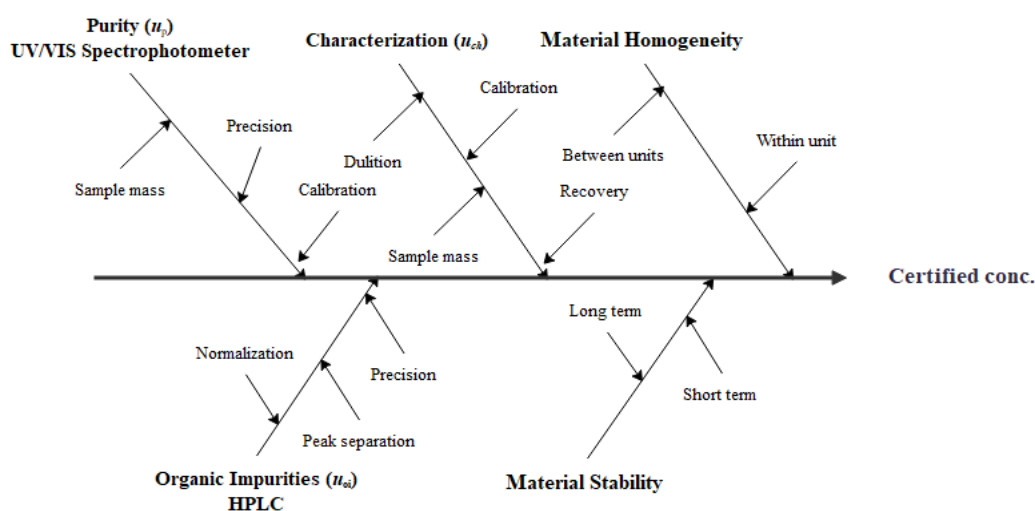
Purity ($u_p$)
UV/VIS Spectrophotometer

Characterization ($u_{ch}$)

Material Homogeneity

Precision

Sample mass

Calibration

Calibration

Dulition

Sample mass

Recovery

Between units

Within unit

Certified conc.

Normalization

Precision

Peak separation

Long term

Short term

Organic Impurities ($u_{oi}$)
HPLC

Material Stability